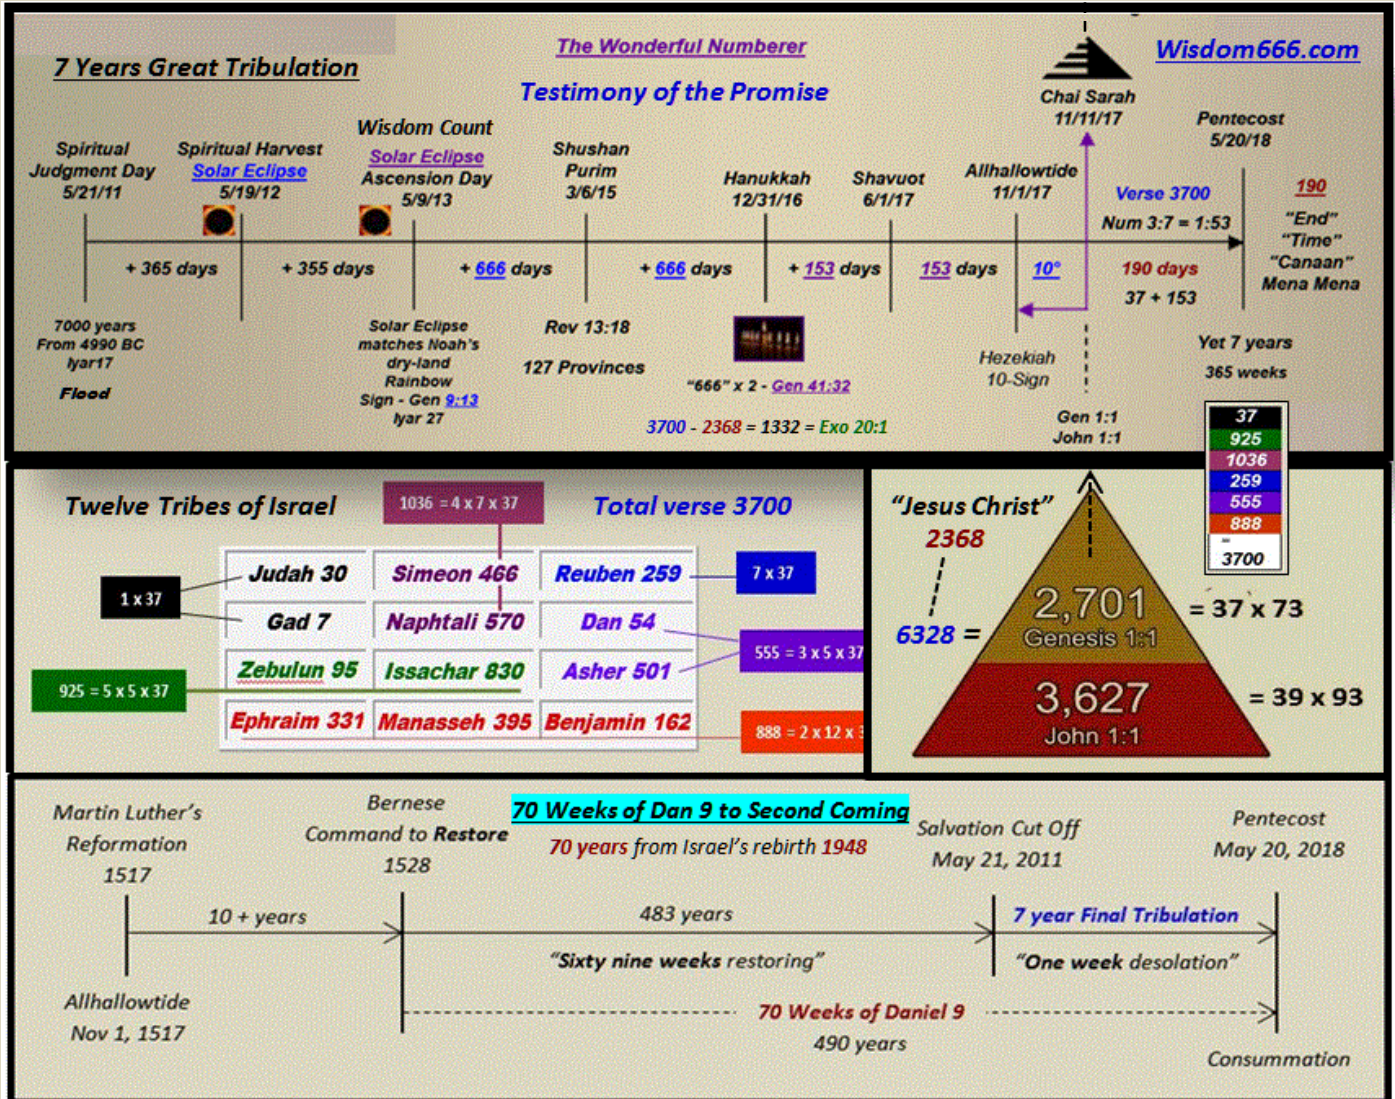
7 Years Great Tribulation

The Wonderful Numberer

Testimony of the Promise

Wisdom666.com

Chai Sarah
11/11/17

Pentecost
5/20/18

Spiritual Judgment Day
5/21/11

Spiritual Harvest
Solar Eclipse
5/19/12

Wisdom Count
Solar Eclipse
Ascension Day
5/9/13

Shushan Purim
3/6/15

Hanukkah
12/31/16

Shavuot
6/1/17

Allhallowtide
11/1/17

Verse 3700
Num 3:7 = 1:53

190
"End"
"Time"
"Canaan"
Mena Mena

+ 365 days

+ 355 days

+ 666 days

+ 666 days

+ 153 days

153 days

10°

190 days

37 + 153

7000 years From 4990 BC Iyar17
Flood

Solar Eclipse matches Noah's dry-land Rainbow Sign - Gen 9:13
Iyar 27

Rev 13:18

127 Provinces

"666" x 2 - Gen 41:32

Hezekiah
10-Sign

Yet 7 years
365 weeks

Gen 1:1
John 1:1

3700 - 2368 = 1332 = Exo 20:1

| 37 |
|---|
| 925 |
| 1036 |
| 259 |
| 555 |
| 888 |
| 3700 |

Twelve Tribes of Israel

1036 = 4 x 7 x 37

Total verse 3700

| Judah 30 | Simeon 466 | Reuben 259 |
|---|---|---|
| Gad 7 | Naphtali 570 | Dan 54 |
| Zebulun 95 | Issachar 830 | Asher 501 |
| Ephraim 331 | Manasseh 395 | Benjamin 162 |

1 x 37

7 x 37

555 = 3 x 5 x 37

925 = 5 x 5 x 37

888 = 2 x 12 x 3

"Jesus Christ"
2368

6328 =

2,701
Genesis 1:1

= 37 x 73

3,627
John 1:1

= 39 x 93

Martin Luther's Reformation
1517

Bernese
Command to Restore
1528

70 Weeks of Dan 9 to Second Coming
70 years from Israel's rebirth 1948

Salvation Cut Off
May 21, 2011

Pentecost
May 20, 2018

10 + years

483 years

7 year Final Tribulation

"Sixty nine weeks restoring"

"One week desolation"

Allhallowtide
Nov 1, 1517

70 Weeks of Daniel 9
490 years

Consummation